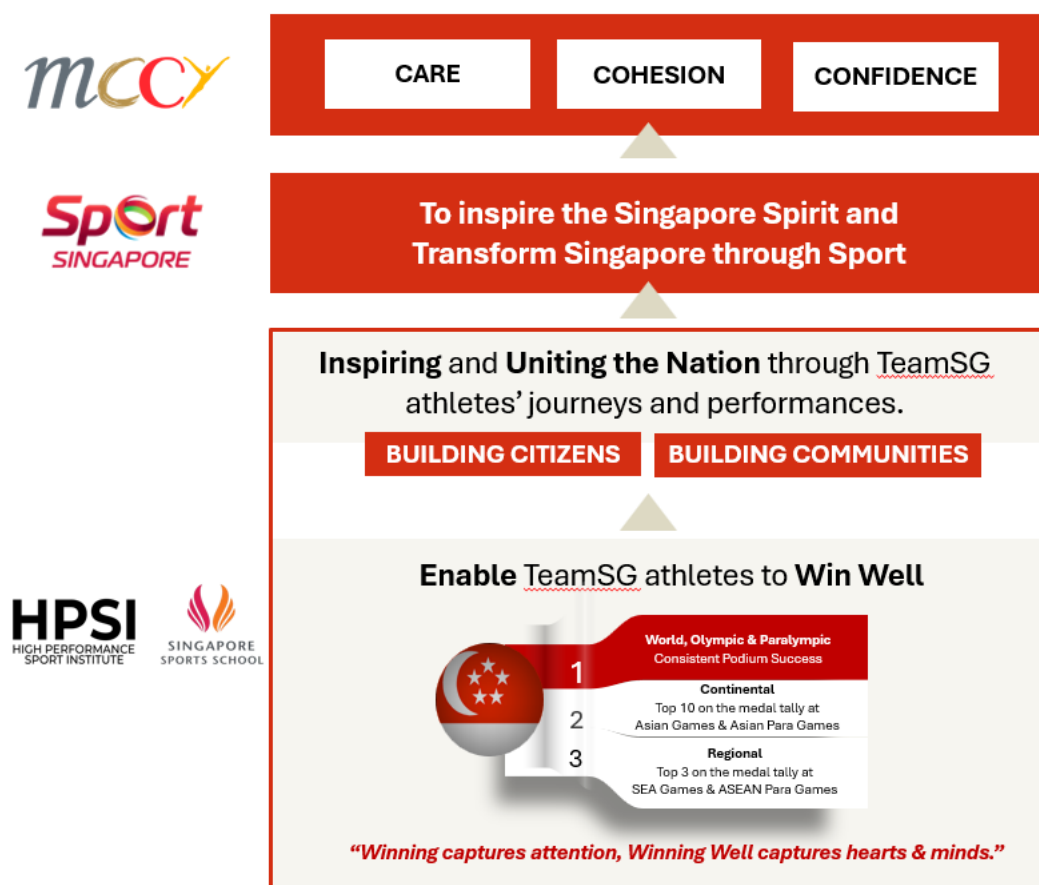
mccy

CARE

COHESION

CONFIDENCE

Sport SINGAPORE

To inspire the Singapore Spirit and Transform Singapore through Sport

Inspiring and Uniting the Nation through TeamSG athletes' journeys and performances.

BUILDING CITIZENS

BUILDING COMMUNITIES

HPSI HIGH PERFORMANCE SPORT INSTITUTE

SINGAPORE SPORTS SCHOOL

Enable TeamSG athletes to Win Well

1 World, Olympic & Paralympic Consistent Podium Success

2 Continental Top 10 on the medal tally at Asian Games & Asian Para Games

3 Regional Top 3 on the medal tally at SEA Games & ASEAN Para Games

"Winning captures attention, Winning Well captures hearts & minds."